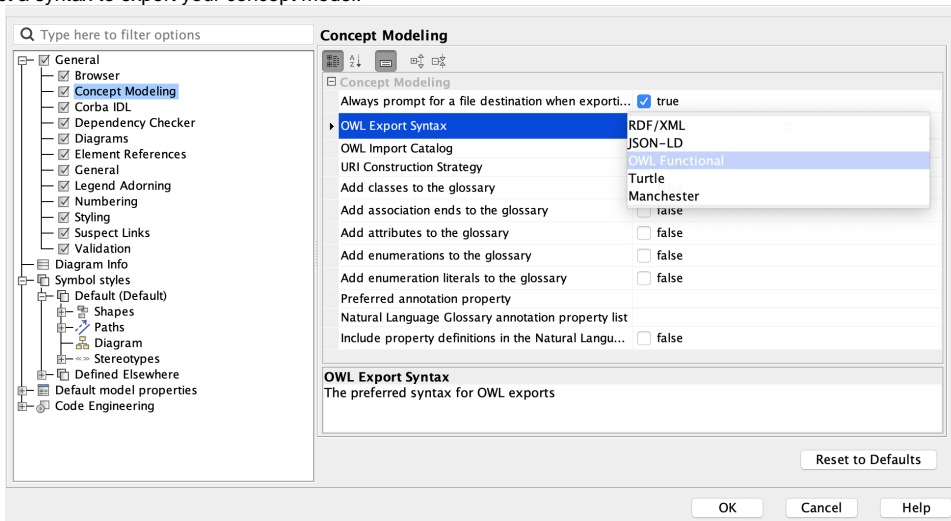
Type here to filter options

General
Browser
Concept Modeling
Corba IDL
Dependency Checker
Diagrams
Element References
General
Legend Adorning
Numbering
Styling
Suspect Links
Validation
Diagram Info
Symbol styles
Default (Default)
Shapes
Paths
Diagram
Stereotypes
Defined Elsewhere
Default model properties
Code Engineering

Concept Modeling

Concept Modeling

| | |
|---|---|
| Always prompt for a file destination when exporti... | true |
| OWL Export Syntax | RDF/XML |
| OWL Import Catalog | JSON-LD |
| URI Construction Strategy | OWL Functional |
| Add classes to the glossary | Turtle |
| Add association ends to the glossary | Manchester false |
| Add attributes to the glossary | false |
| Add enumerations to the glossary | false |
| Add enumeration literals to the glossary | false |
| Preferred annotation property | |
| Natural Language Glossary annotation property list | |
| Include property definitions in the Natural Langu... | false |

OWL Export Syntax
The preferred syntax for OWL exports

Reset to Defaults

OK
Cancel
Help